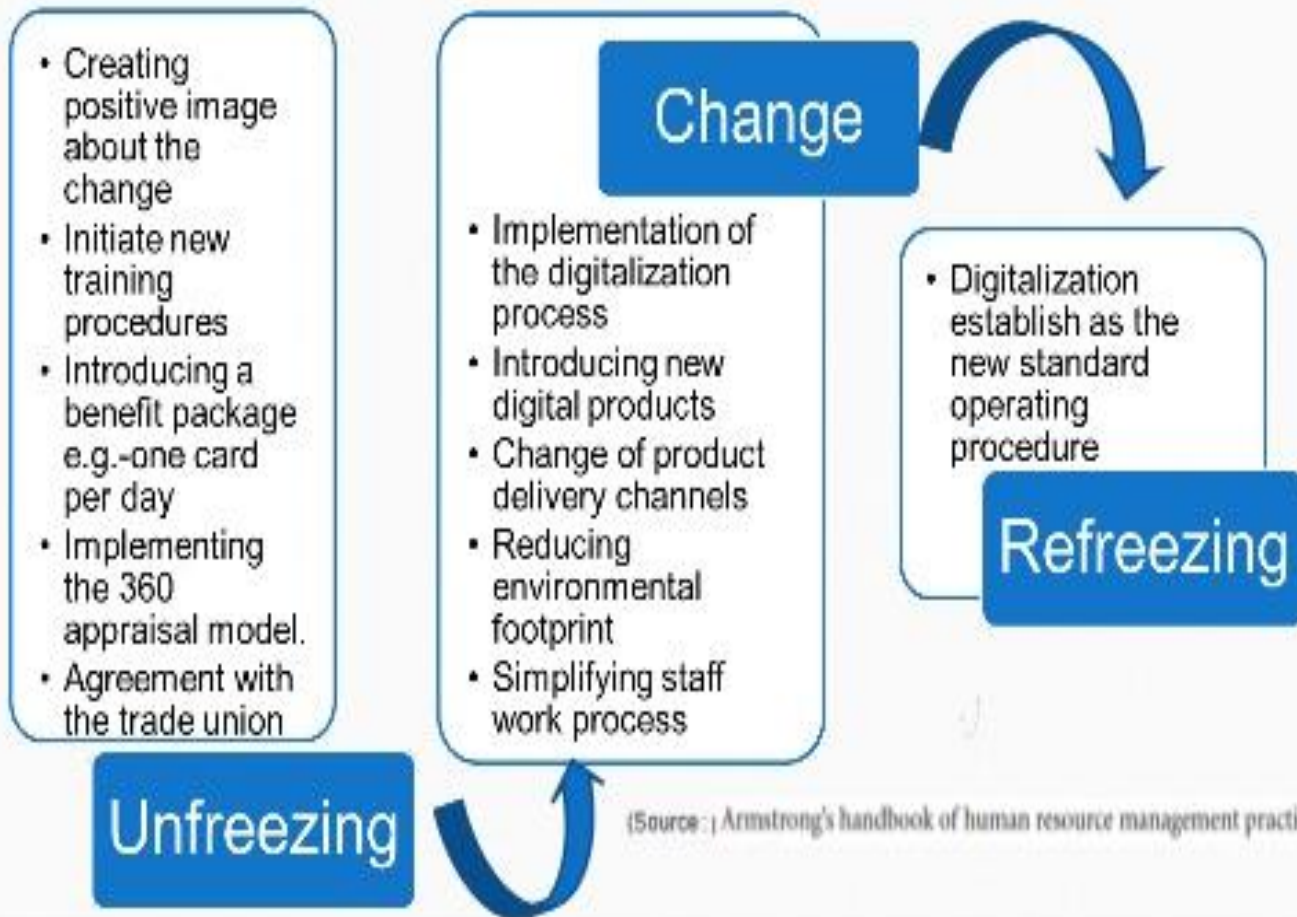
• Creating positive image about the change
• Initiate new training procedures
• Introducing a benefit package e.g.-one card per day
• Implementing the 360 appraisal model.
• Agreement with the trade union

Unfreezing

Change

• Implementation of the digitalization process
• Introducing new digital products
• Change of product delivery channels
• Reducing environmental footprint
• Simplifying staff work process

• Digitalization establish as the new standard operating procedure

Refreezing

(Source : ) Armstrong's handbook of human resource management practi